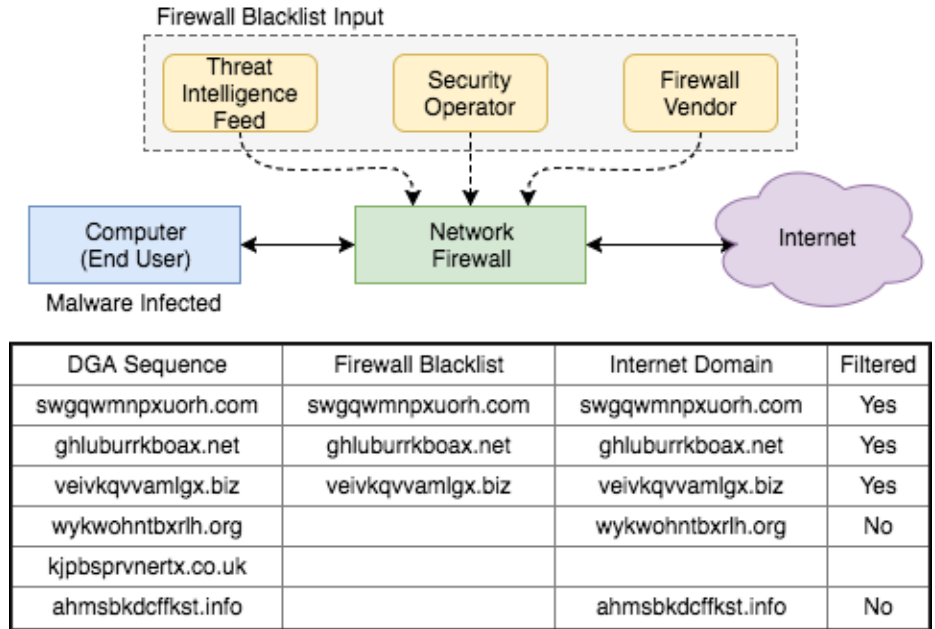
Firewall Blacklist Input

Threat Intelligence Feed

Security Operator

Firewall Vendor

Computer (End User)

Malware Infected

Network Firewall

Internet

| DGA Sequence | Firewall Blacklist | Internet Domain | Filtered |
|---|---|---|---|
| swgqwmnpxuorh.com | swgqwmnpxuorh.com | swgqwmnpxuorh.com | Yes |
| ghluburrkboax.net | ghluburrkboax.net | ghluburrkboax.net | Yes |
| veivkqvvamlgx.biz | veivkqvvamlgx.biz | veivkqvvamlgx.biz | Yes |
| wykwohntbxrlh.org | | wykwohntbxrlh.org | No |
| kjpbsprvnertx.co.uk | | | |
| ahmsbkdcffkst.info | | ahmsbkdcffkst.info | No |